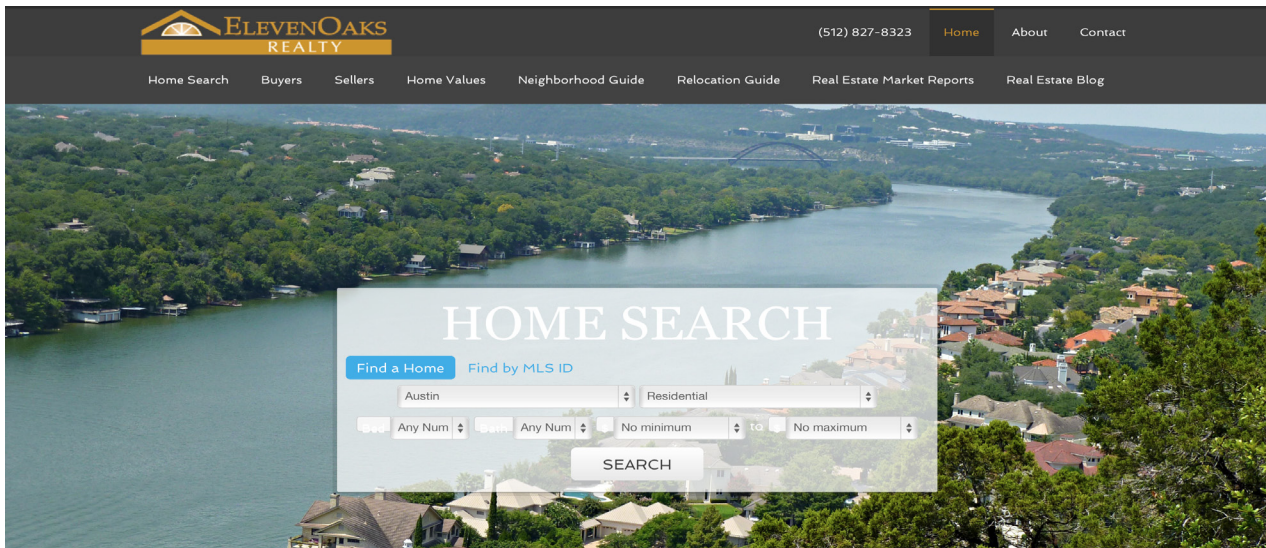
ElevenOaks
REALTY

(512) 827-8323 Home About Contact

Home Search Buyers Sellers Home Values Neighborhood Guide Relocation Guide Real Estate Market Reports Real Estate Blog

HOME SEARCH

Find a Home Find by MLS ID

Austin
Residential

Bed Any Num Bath Any Num $ No minimum to $ No maximum

SEARCH